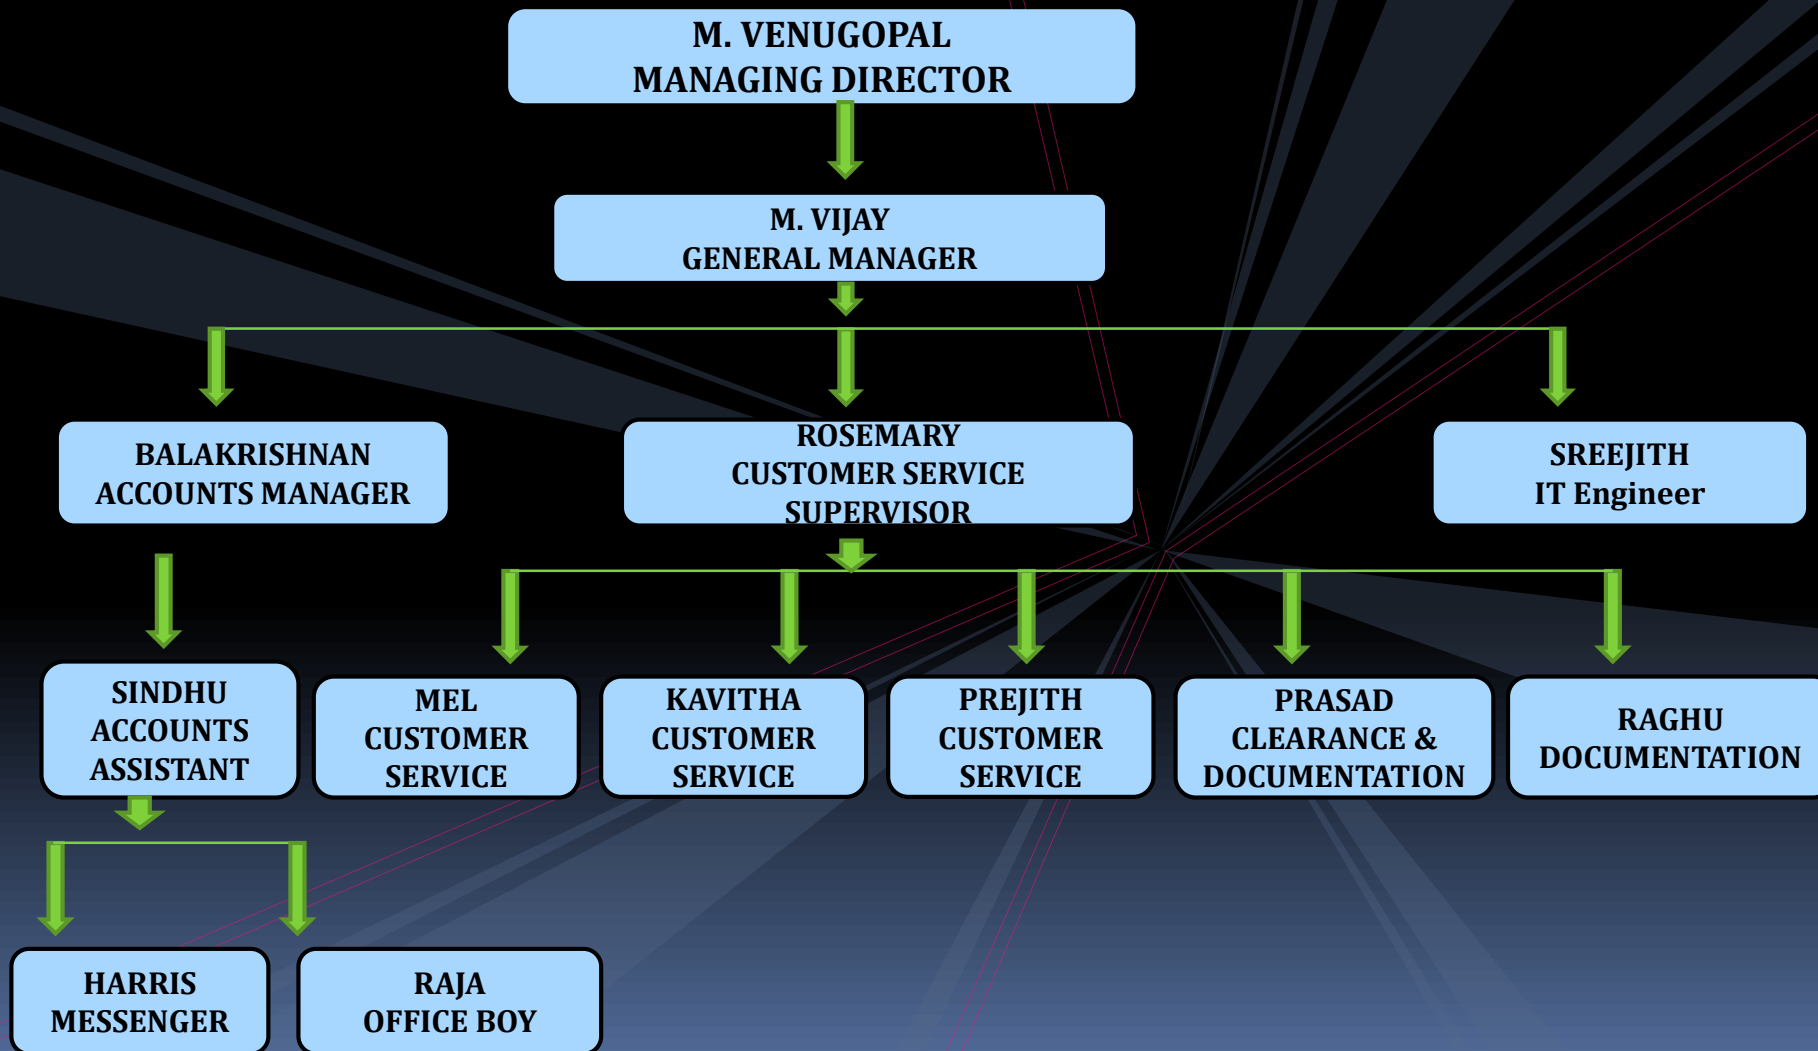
M. VENUGOPAL
MANAGING DIRECTOR

M. VIJAY
GENERAL MANAGER

BALAKRISHNAN
ACCOUNTS MANAGER

ROSEMARY
CUSTOMER SERVICE
SUPERVISOR

SREEJITH
IT Engineer

SINDHU
ACCOUNTS
ASSISTANT

MEL
CUSTOMER
SERVICE

KAVITHA
CUSTOMER
SERVICE

PREJITH
CUSTOMER
SERVICE

PRASAD
CLEARANCE &
DOCUMENTATION

RAGHU
DOCUMENTATION

HARRIS
MESSENGER

RAJA
OFFICE BOY